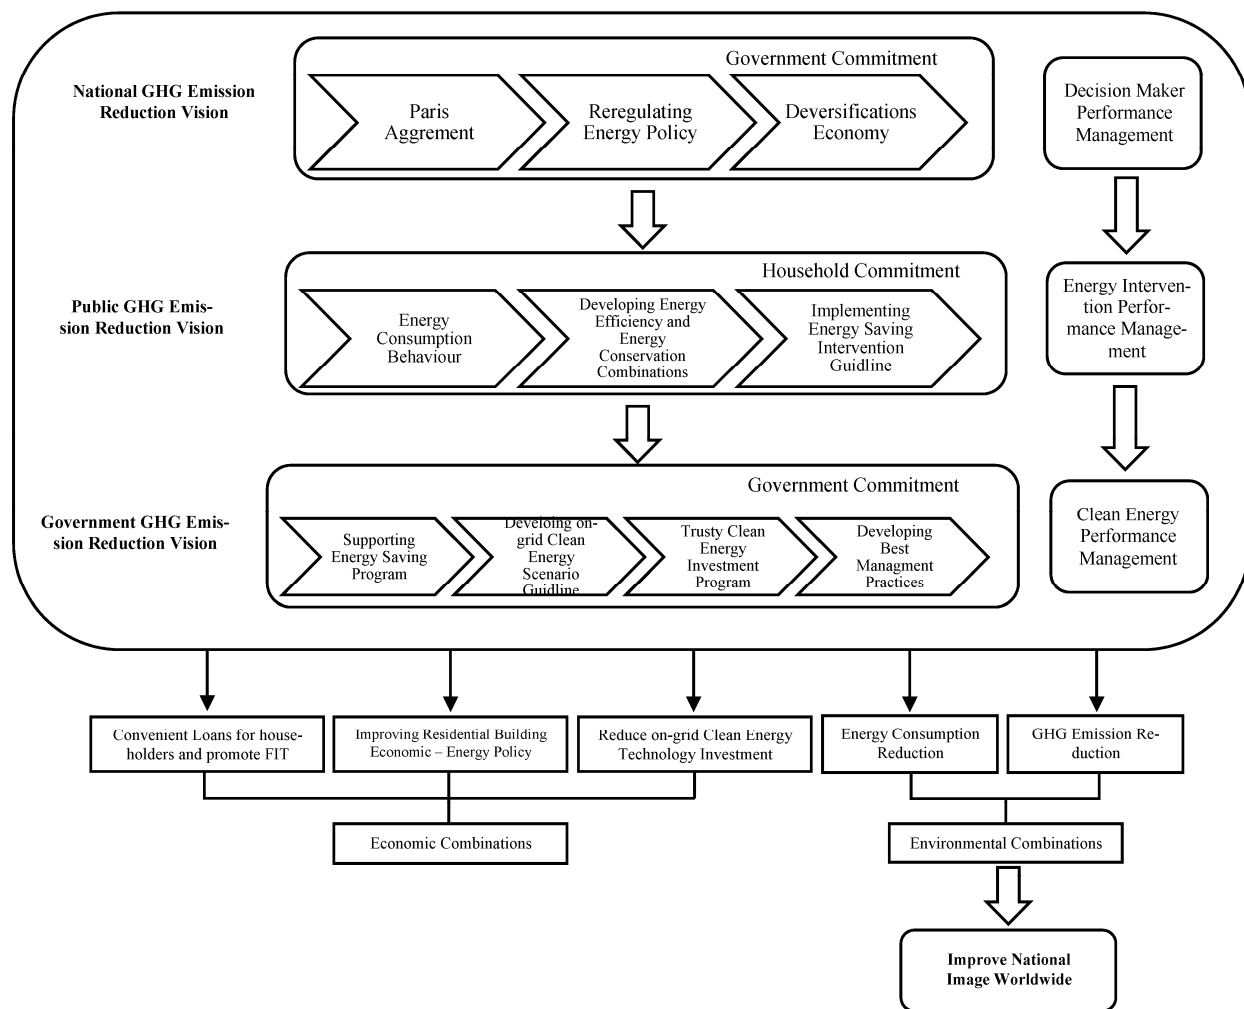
National GHG Emission Reduction Vision

Government Commitment

Paris Aggrement

Reregulating Energy Policy

Deversifications Economy

Decision Maker Performance Management

Public GHG Emission Reduction Vision

Household Commitment

Energy Consumption Behaviour

Developing Energy Efficiency and Energy Conservation Combinations

Implementing Energy Saving Intervention Guidline

Energy Intervention Performance Management

Government GHG Emission Reduction Vision

Government Commitment

Supporting Energy Saving Program

Develoing on-grid Clean Energy Scenario Guidline

Trusty Clean Energy Investment Program

Developing Best Managment Practices

Clean Energy Performance Management

Convenient Loans for householders and promote FIT

Improving Residential Building Economic – Energy Policy

Reduce on-grid Clean Energy Technology Investment

Energy Consumption Reduction

GHG Emission Reduction

Economic Combinations

Environmental Combinations

Improve National Image Worldwide